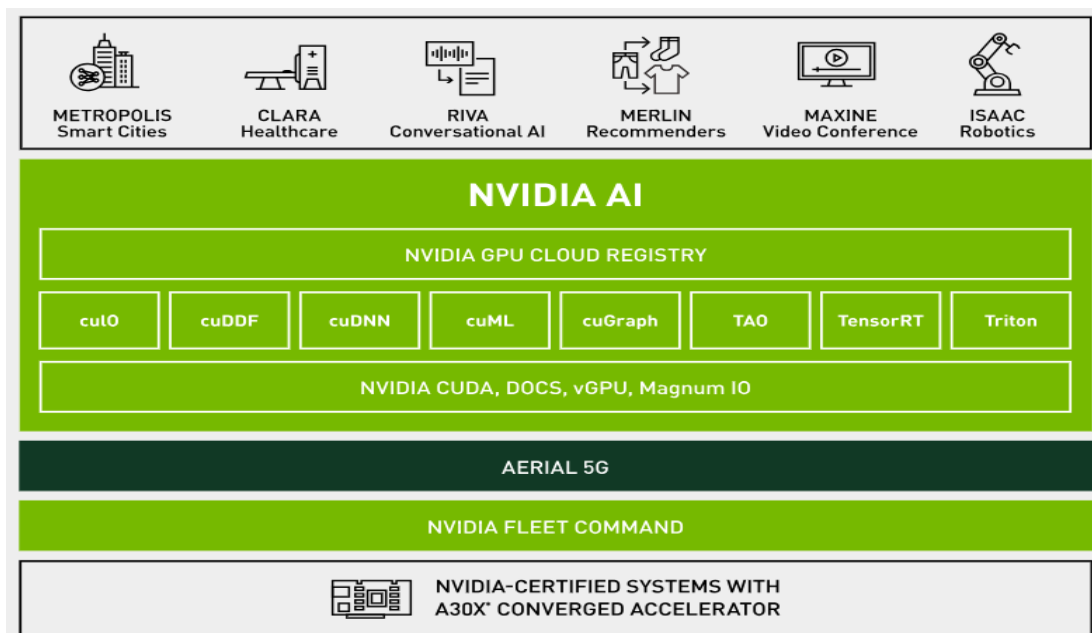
METROPOLIS
Smart Cities

CLARA
Healthcare

RIVA
Conversational AI

MERLIN
Recommenders

MAXINE
Video Conference

ISAAC
Robotics

NVIDIA AI

NVIDIA GPU CLOUD REGISTRY

| cuIO | cuDDF | cuDNN | cuML | cuGraph | TAO | TensorRT | Triton |
|---|---|---|---|---|---|---|---|

NVIDIA CUDA, DOCS, vGPU, Magnum IO

AERIAL 5G

NVIDIA FLEET COMMAND

NVIDIA-CERTIFIED SYSTEMS WITH A30X* CONVERGED ACCELERATOR